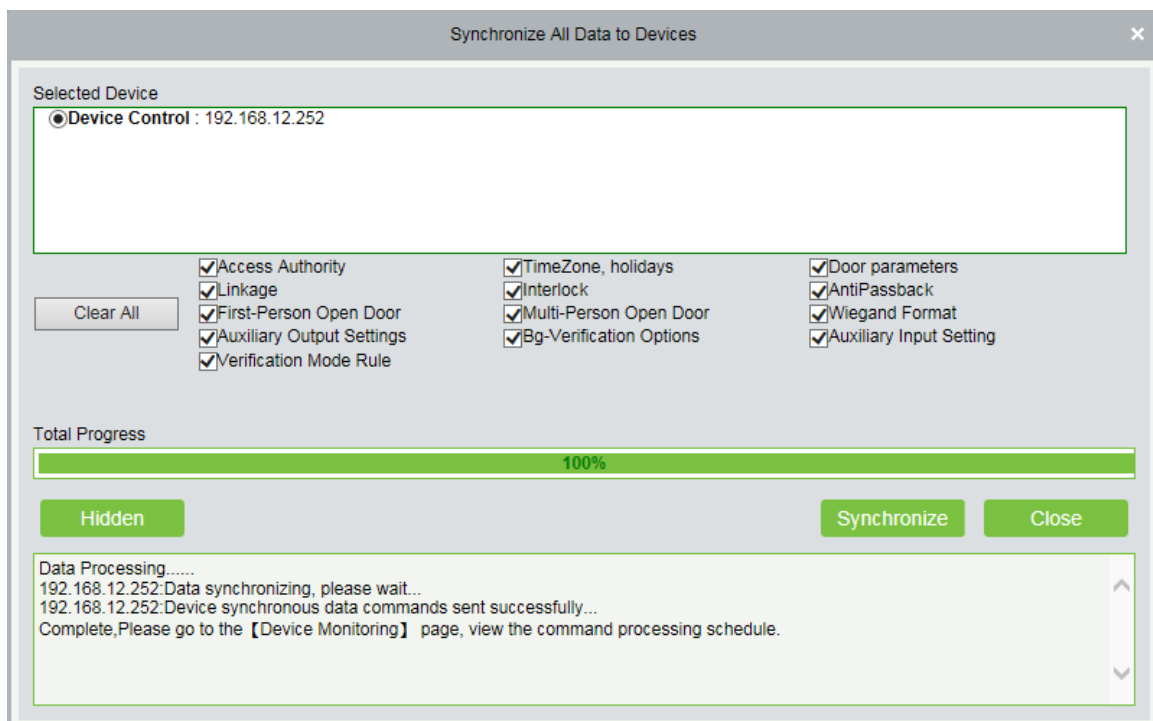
Synchronize All Data to Devices

×

Selected Device

Device Control : 192.168.12.252

Clear All

Access Authority
Linkage
First-Person Open Door
Auxiliary Output Settings
Verification Mode Rule

TimeZone, holidays
Interlock
Multi-Person Open Door
Bg-Verification Options

Door parameters
AntiPassback
Wiegand Format
Auxiliary Input Setting

Total Progress

100%

Hidden

Synchronize

Close

Data Processing......
192.168.12.252:Data synchronizing, please wait...
192.168.12.252:Device synchronous data commands sent successfully...
Complete,Please go to the【Device Monitoring】 page, view the command processing schedule.